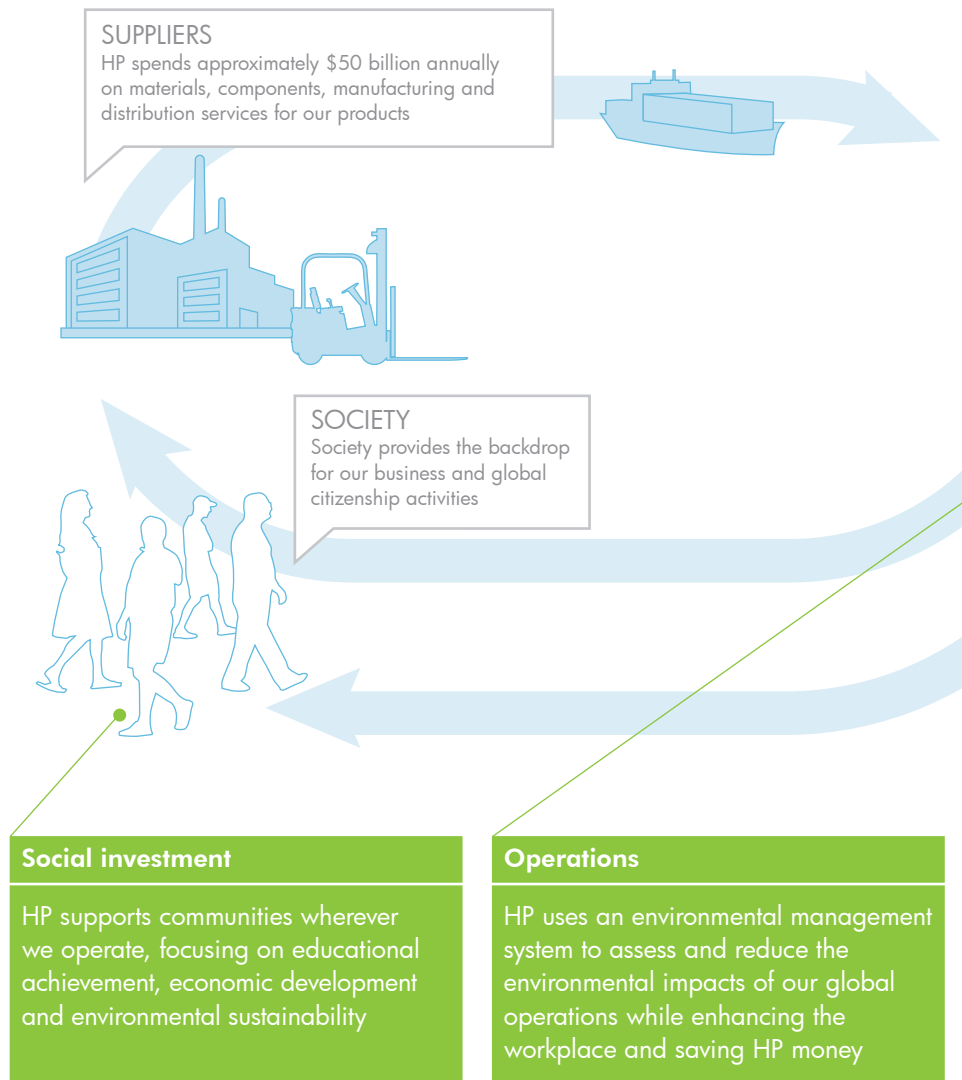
SUPPLIERS
HP spends approximately $50 billion annually on materials, components, manufacturing and distribution services for our products

SOCIETY
Society provides the backdrop for our business and global citizenship activities

Social investment

HP supports communities wherever we operate, focusing on educational achievement, economic development and environmental sustainability

Operations

HP uses an environmental management system to assess and reduce the environmental impacts of our global operations while enhancing the workplace and saving HP money